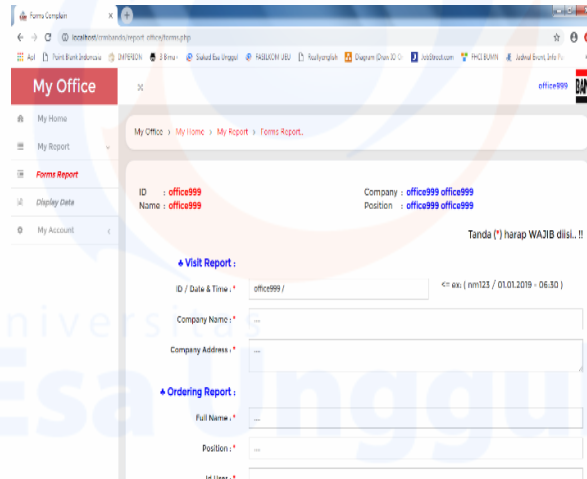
Forms Complain
localhost/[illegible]/report office/form.php
Apl Point Blank Indonesia IMPERION 3 Bma Sistem Esa Unggul FASILKOM UEU Reallyenglish Diagram (Chen 3D D JobStreet.com FHCI BUMN Jadwal Event Info Pu

My Office
My Home
My Report
Forms Report
Display Data
My Account

office999

My Office > My Home > My Report > Forms Report..

ID : office999
Name : office999
Company : office999 office999
Position : office999 office999

Tanda (*) harap WAJIB diisi.. !!

Visit Report :
ID / Date & Time : * office999 /
<= ex: ( nm123 / 01.01.2019 - 06.30 )
Company Name : * ...
Company Address : * ...

Ordering Report :
Full Name : * ...
Position : * ...
Id User : *

Universitas Esa Unggul